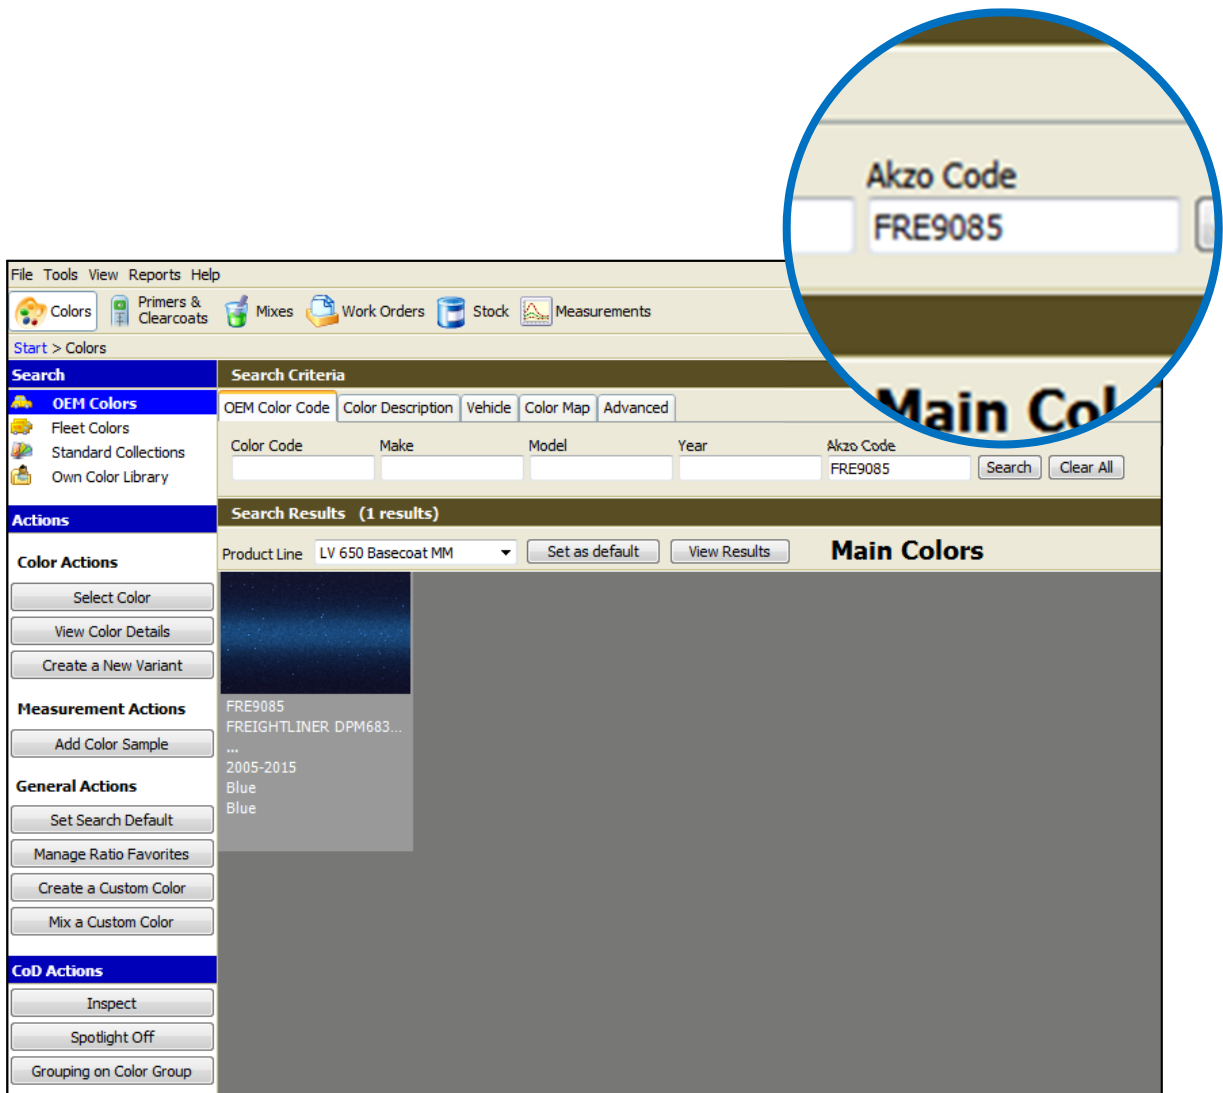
Akzo Code
FRE9085
Main Col

File Tools View Reports Help
Colors Primers & Clearcoats Mixes Work Orders Stock Measurements
Start > Colors

Search
OEM Colors
Fleet Colors
Standard Collections
Own Color Library

Actions
Color Actions
Select Color
View Color Details
Create a New Variant
Measurement Actions
Add Color Sample
General Actions
Set Search Default
Manage Ratio Favorites
Create a Custom Color
Mix a Custom Color

CoD Actions
Inspect
Spotlight Off
Grouping on Color Group

Search Criteria
OEM Color Code | Color Description | Vehicle | Color Map | Advanced
Color Code Make Model Year Akzo Code
FRE9085
Search Clear All

Search Results (1 results)
Product Line LV 650 Basecoat MM Set as default View Results Main Colors

FRE9085
FREIGHTLINER DPM683...
...
2005-2015
Blue
Blue